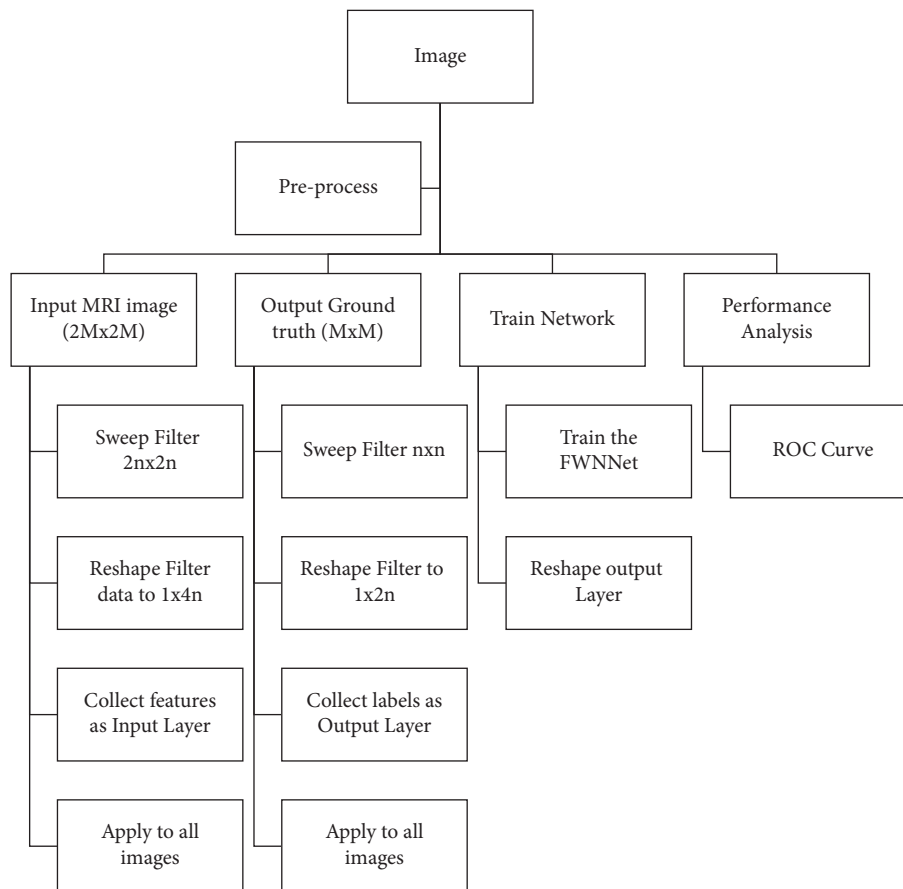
Image

Pre-process

Input MRI image (2Mx2M)

Sweep Filter 2nx2n

Reshape Filter data to 1x4n

Collect features as Input Layer

Apply to all images

Output Ground truth (MxM)

Sweep Filter nxn

Reshape Filter to 1x2n

Collect labels as Output Layer

Apply to all images

Train Network

Train the FWNNet

Reshape output Layer

Performance Analysis

ROC Curve